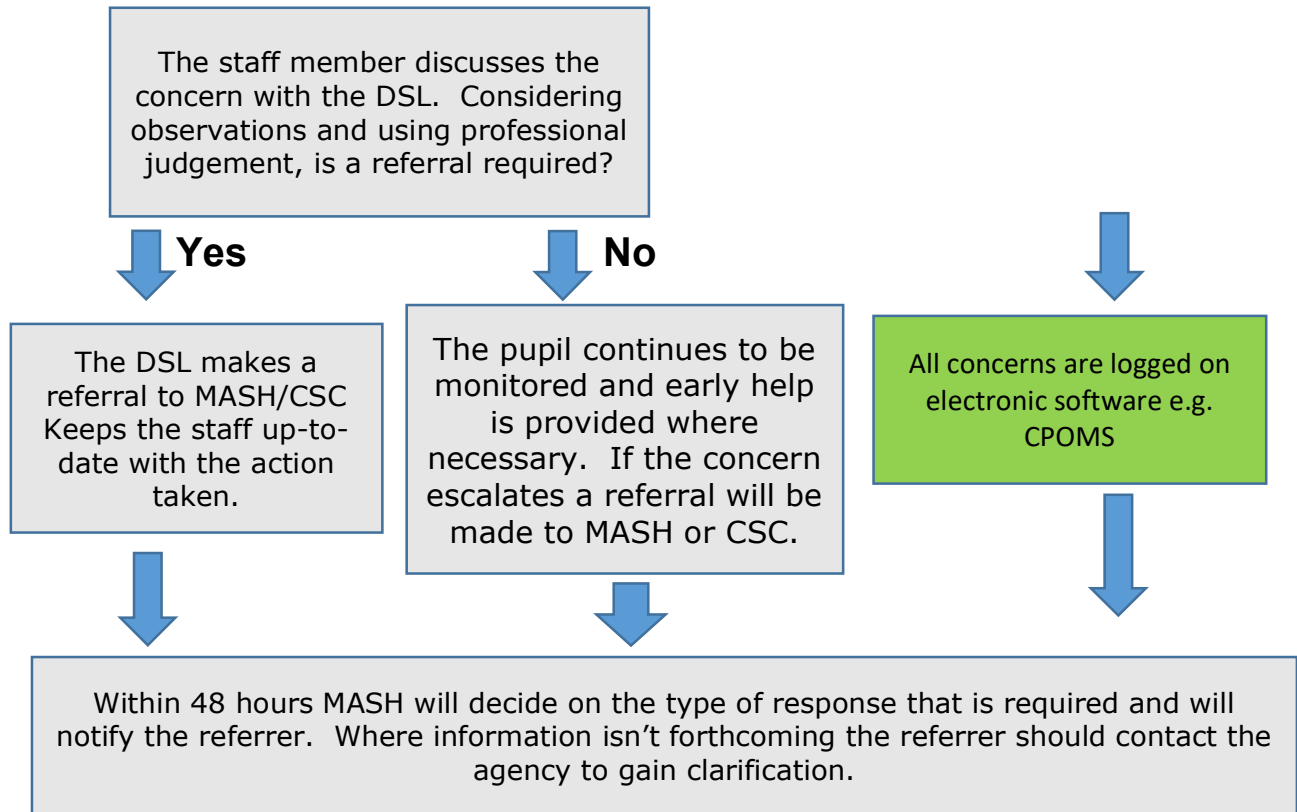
The staff member discusses the concern with the DSL. Considering observations and using professional judgement, is a referral required?

Yes

No

The DSL makes a referral to MASH/CSC Keeps the staff up-to-date with the action taken.

The pupil continues to be monitored and early help is provided where necessary. If the concern escalates a referral will be made to MASH or CSC.

All concerns are logged on electronic software e.g. CPOMS

Within 48 hours MASH will decide on the type of response that is required and will notify the referrer. Where information isn't forthcoming the referrer should contact the agency to gain clarification.